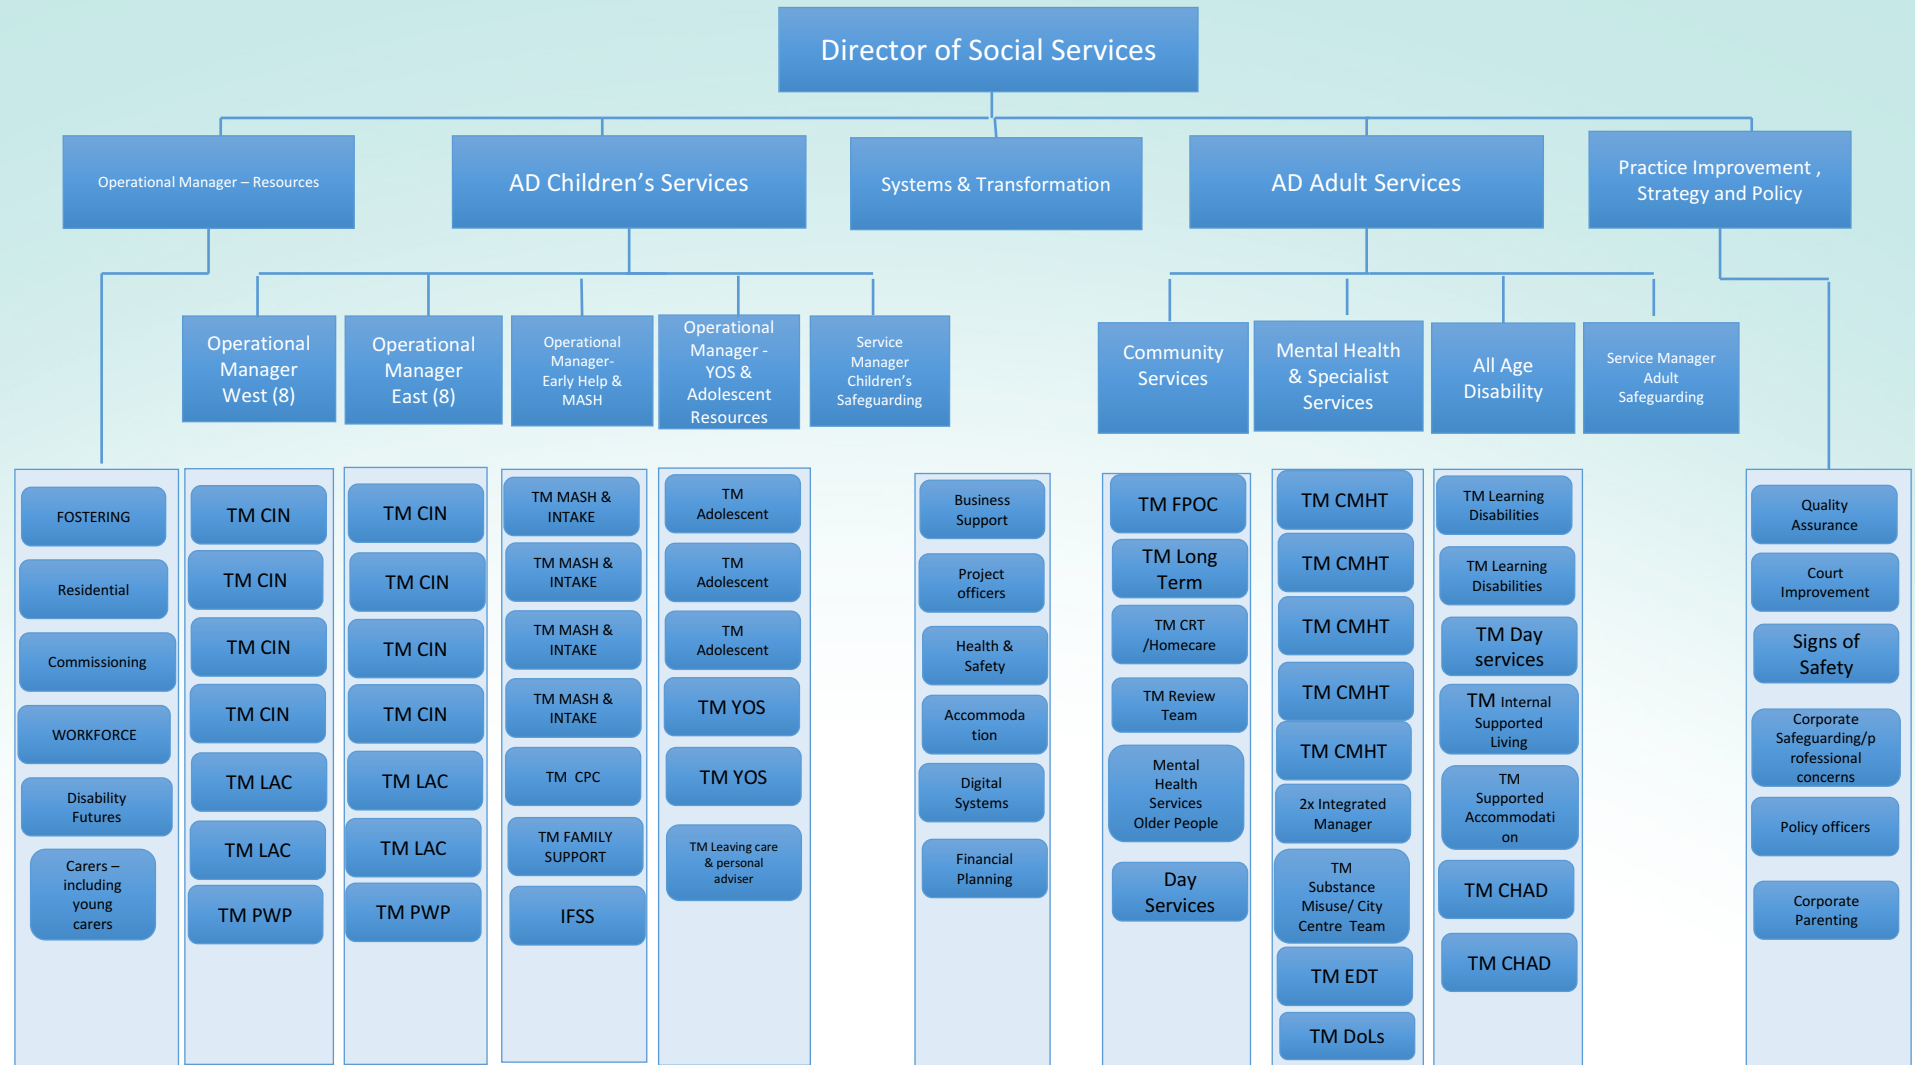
Director of Social Services

Operational Manager – Resources

AD Children's Services

Systems & Transformation

AD Adult Services

Practice Improvement , Strategy and Policy

Operational Manager West (8)

Operational Manager East (8)

Operational Manager- Early Help & MASH

Operational Manager - YOS & Adolescent Resources

Service Manager Children's Safeguarding

Community Services

Mental Health & Specialist Services

All Age Disability

Service Manager Adult Safeguarding

FOSTERING

Residential

Commissioning

WORKFORCE

Disability Futures

Carers – including young carers

TM CIN

TM CIN

TM CIN

TM CIN

TM LAC

TM LAC

TM PWP

TM CIN

TM CIN

TM CIN

TM CIN

TM LAC

TM LAC

TM PWP

TM MASH & INTAKE

TM MASH & INTAKE

TM MASH & INTAKE

TM MASH & INTAKE

TM CPC

TM FAMILY SUPPORT

IFSS

TM Adolescent

TM Adolescent

TM Adolescent

TM YOS

TM YOS

TM Leaving care & personal adviser

Business Support

Project officers

Health & Safety

Accommoda tion

Digital Systems

Financial Planning

TM FPOC

TM Long Term

TM CRT /Homecare

TM Review Team

Mental Health Services Older People

Day Services

TM CMHT

TM CMHT

TM CMHT

TM CMHT

TM CMHT

2x Integrated Manager

TM Substance Misuse/ City Centre Team

TM EDT

TM DoLs

TM Learning Disabilities

TM Learning Disabilities

TM Day services

TM Internal Supported Living

TM Supported Accommodati on

TM CHAD

TM CHAD

Quality Assurance

Court Improvement

Signs of Safety

Corporate Safeguarding/p rofessional concerns

Policy officers

Corporate Parenting